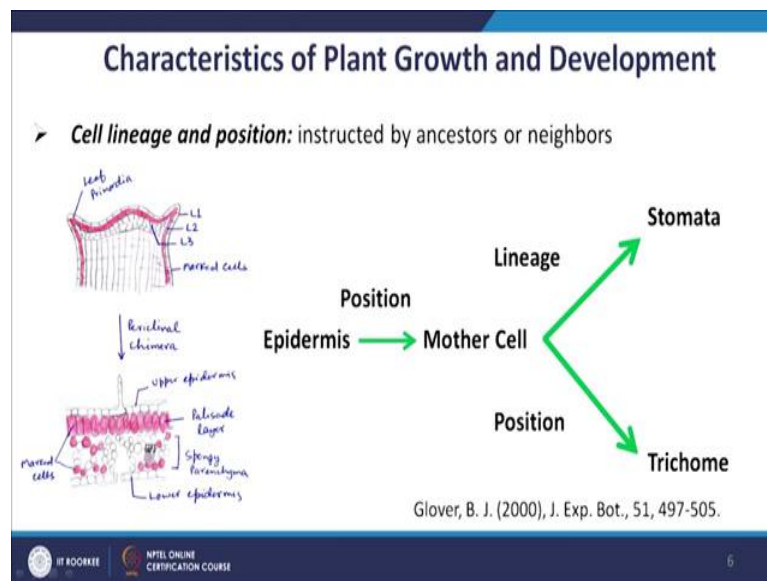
Characteristics of Plant Growth and Development

Cell lineage and position: instructed by ancestors or neighbors

Leaf primordia

L1

L2

L3

Marked cells

Periclinal chimera

Upper epidermis

Palisade layer

Spongy Parenchyma

Marked cells

Lower epidermis

Position

Epidermis → Mother Cell

Lineage

Stomata

Position

Trichome

Glover, B. J. (2000), J. Exp. Bot., 51, 497-505.

IIT ROORKEE NPTEL ONLINE CERTIFICATION COURSE

6